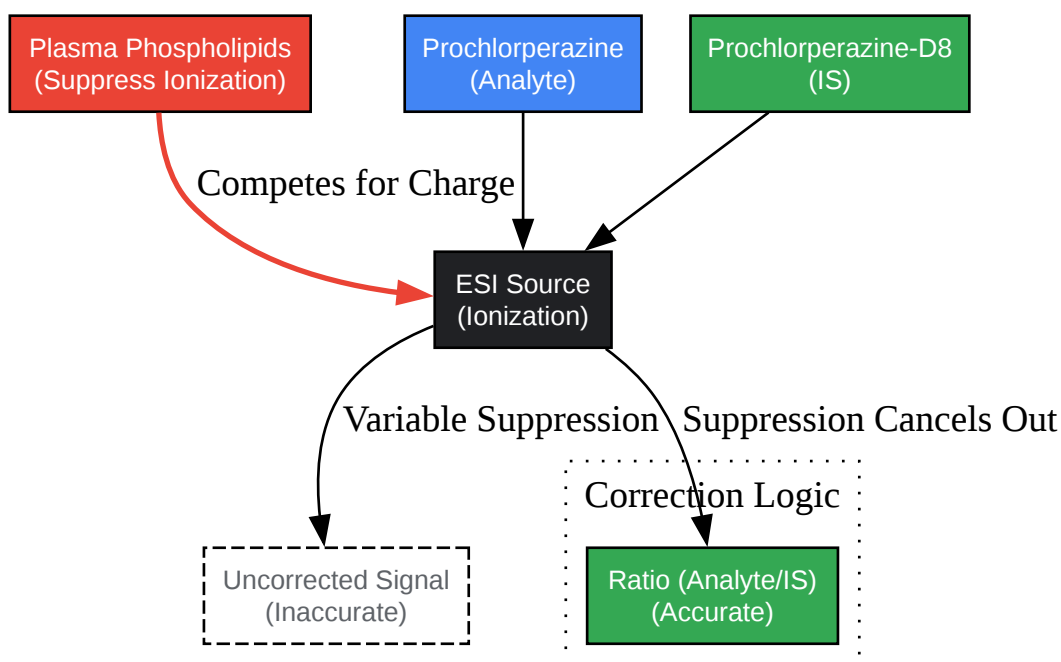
Plasma Phospholipids
(Suppress Ionization)

Prochlorperazine
(Analyte)

Prochlorperazine-D8
(IS)

Competes for Charge

ESI Source
(Ionization)

Variable Suppression

Suppression Cancels Out

Correction Logic

Uncorrected Signal
(Inaccurate)

Ratio (Analyte/IS)
(Accurate)